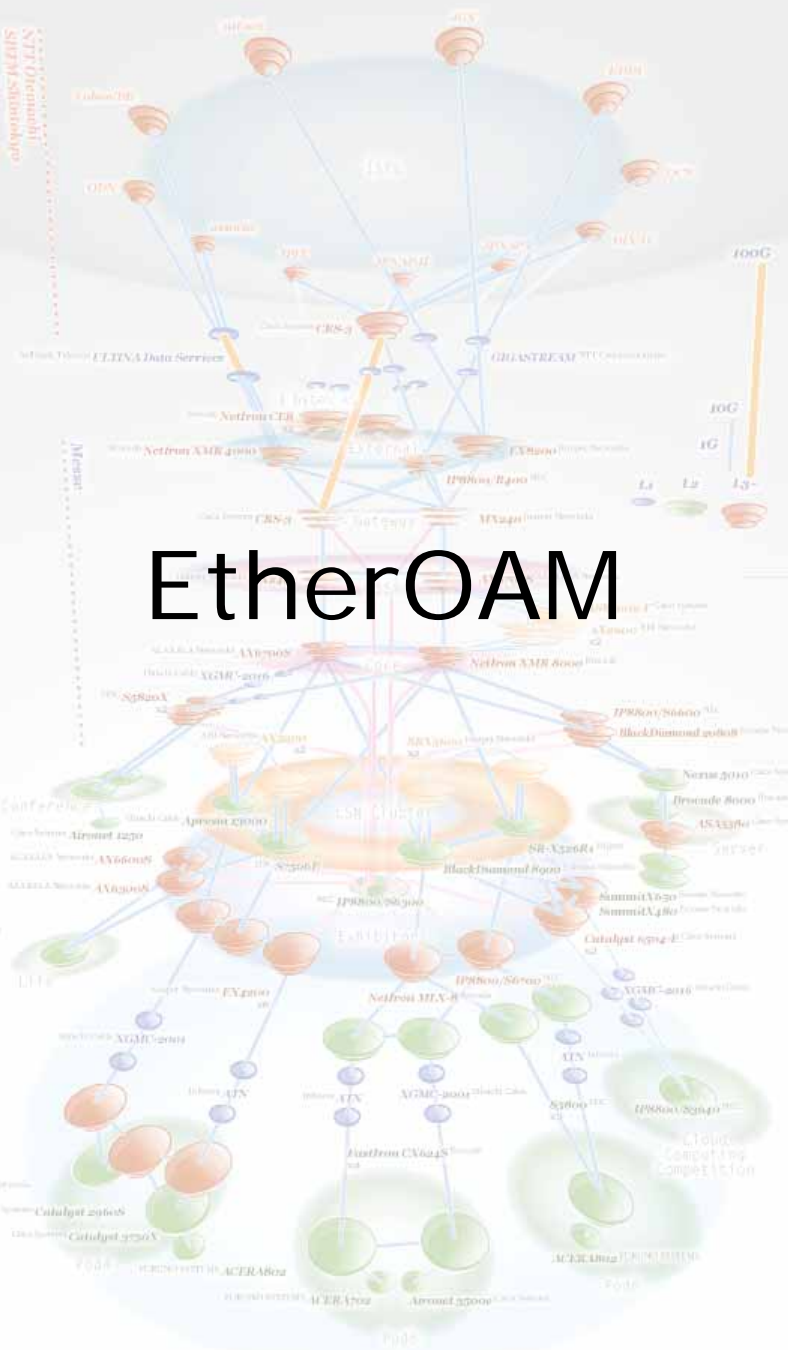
EtherOAM

100G

10G

1G

L1 L2 L3

CRS-3

ULTINA Data Services

GRIASTREAM

NetIron CER

NetIron XMR 4000

EX8200

IP8800/R400

CRS-3

MX240

AX6700S

XGMC-2016

S5820X

NetIron XMR 8000

IP8800/S6600

BlackDiamond 20808

AX2000

Nexus 5010

Brocade 8000

ASA5580

Aironet 1250

Apresia 13000

AX6600S

AX6300S

S7506E

BlackDiamond 8900

SR-X526R1

SummitX650

SummitX480

IP8800/S6300

Catalyst 6504-E

EX4200

IP8800/S6700

NetIron MLX-8

XGMC-2016

XGMC-2001

ATN

ATN

XGMC-2001

ATN

S3800

IP8800/S3640

FastIron CX624S

Catalyst 2960S

Catalyst 3750X

ACERA802

ACERA1702

Aironet 3500i

ACERA802

Cloud Computing Competition

Server

Exhibition

Conference

Life

Pods

Pods

Pods